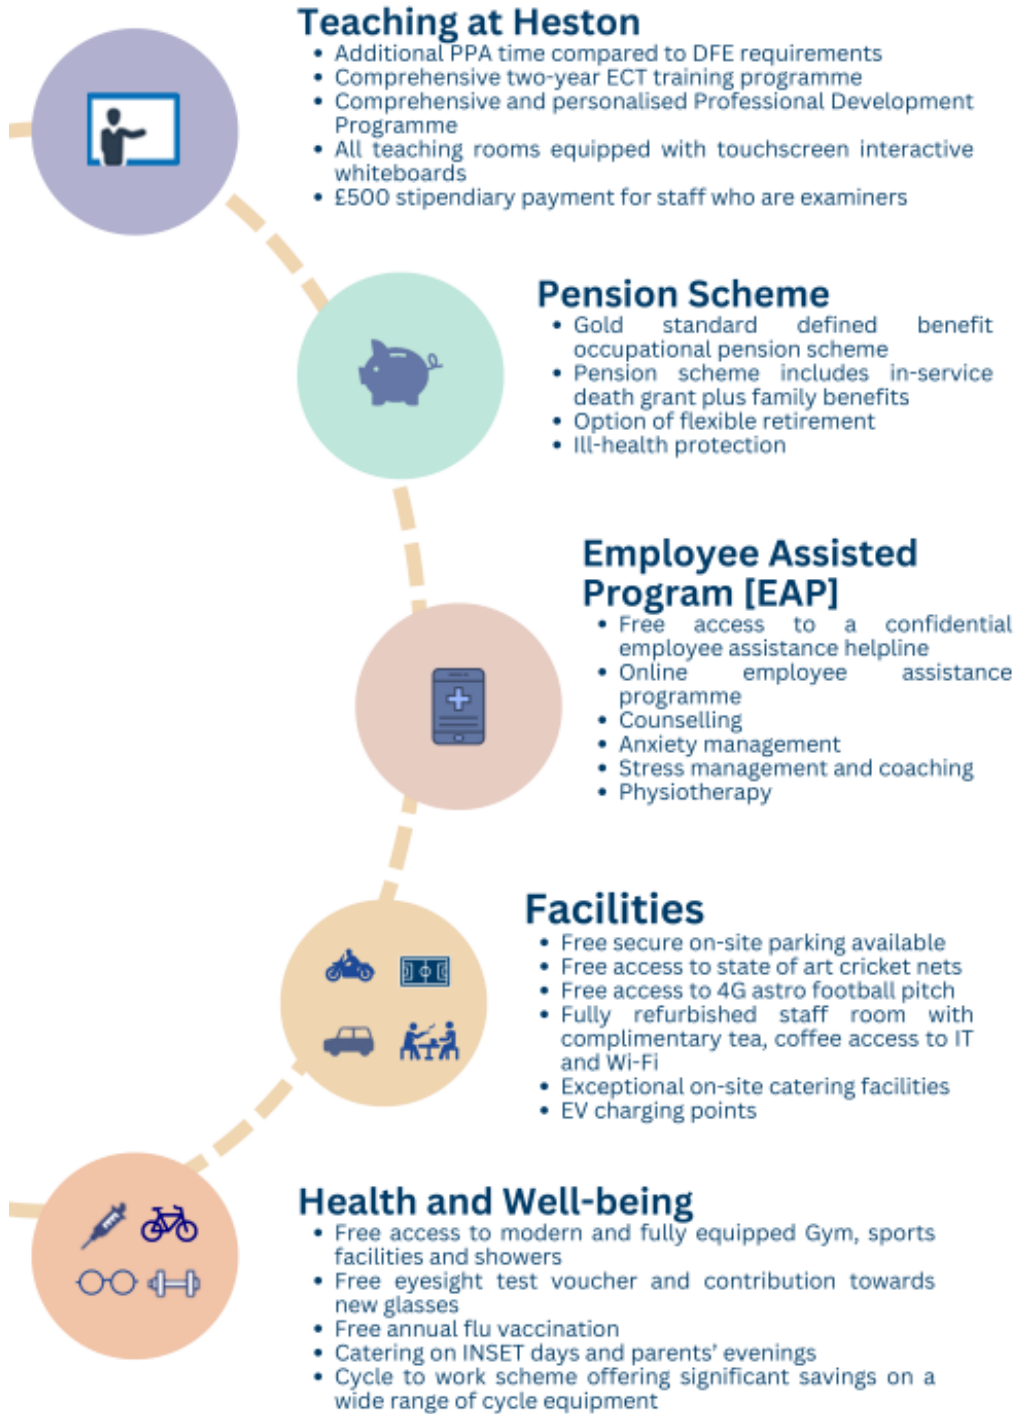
Teaching at Heston

- Additional PPA time compared to DFE requirements
- Comprehensive two-year ECT training programme
- Comprehensive and personalised Professional Development Programme
- All teaching rooms equipped with touchscreen interactive whiteboards
- £500 stipendiary payment for staff who are examiners

Pension Scheme

- Gold standard defined benefit occupational pension scheme
- Pension scheme includes in-service death grant plus family benefits
- Option of flexible retirement
- Ill-health protection

Employee Assisted Program [EAP]

- Free access to a confidential employee assistance helpline
- Online employee assistance programme
- Counselling
- Anxiety management
- Stress management and coaching
- Physiotherapy

Facilities

- Free secure on-site parking available
- Free access to state of art cricket nets
- Free access to 4G astro football pitch
- Fully refurbished staff room with complimentary tea, coffee access to IT and Wi-Fi
- Exceptional on-site catering facilities
- EV charging points

Health and Well-being

- Free access to modern and fully equipped Gym, sports facilities and showers
- Free eyesight test voucher and contribution towards new glasses
- Free annual flu vaccination
- Catering on INSET days and parents' evenings
- Cycle to work scheme offering significant savings on a wide range of cycle equipment